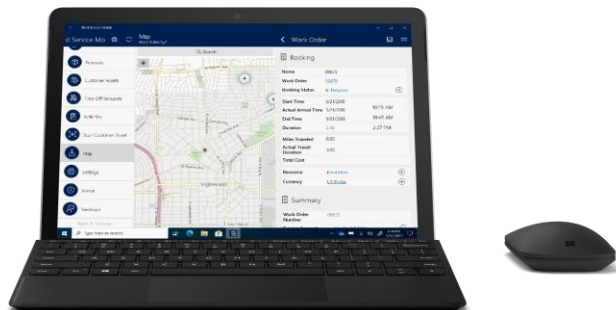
d Service Mo

Map

Products

Customer Assets

Time Off Requests

Activities

Quick Customer Sheet

Map

Settings

Install

Feedback

Work Order

Booking

Name

Work Order

Booking Status

In Progress

Start Time

Actual Arrival Time

End Time

Duration

10:15 AM

10:45 AM

2:27 PM

Miles Traveled

Actual Travel Duration

Total Cost

Resource

Currency

US Dollar

Summary

Work Order Number

Type here to search